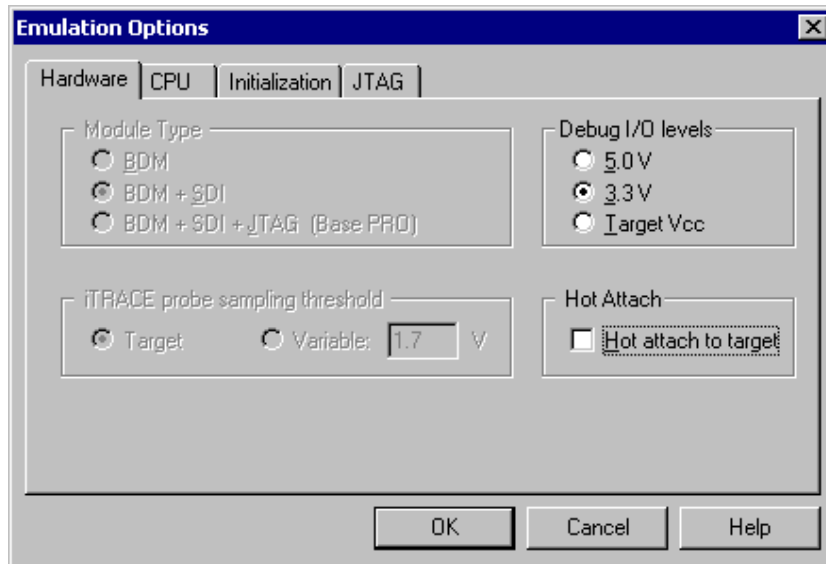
Emulation Options

Hardware | CPU | Initialization | JTAG

Module Type
BDM
BDM + SDI
BDM + SDI + JTAG (Base PRO)

Debug I/O levels
5.0 V
3.3 V
Target Vcc

iTRACE probe sampling threshold
Target
Variable: 1.7 V

Hot Attach
Hot attach to target

OK
Cancel
Help